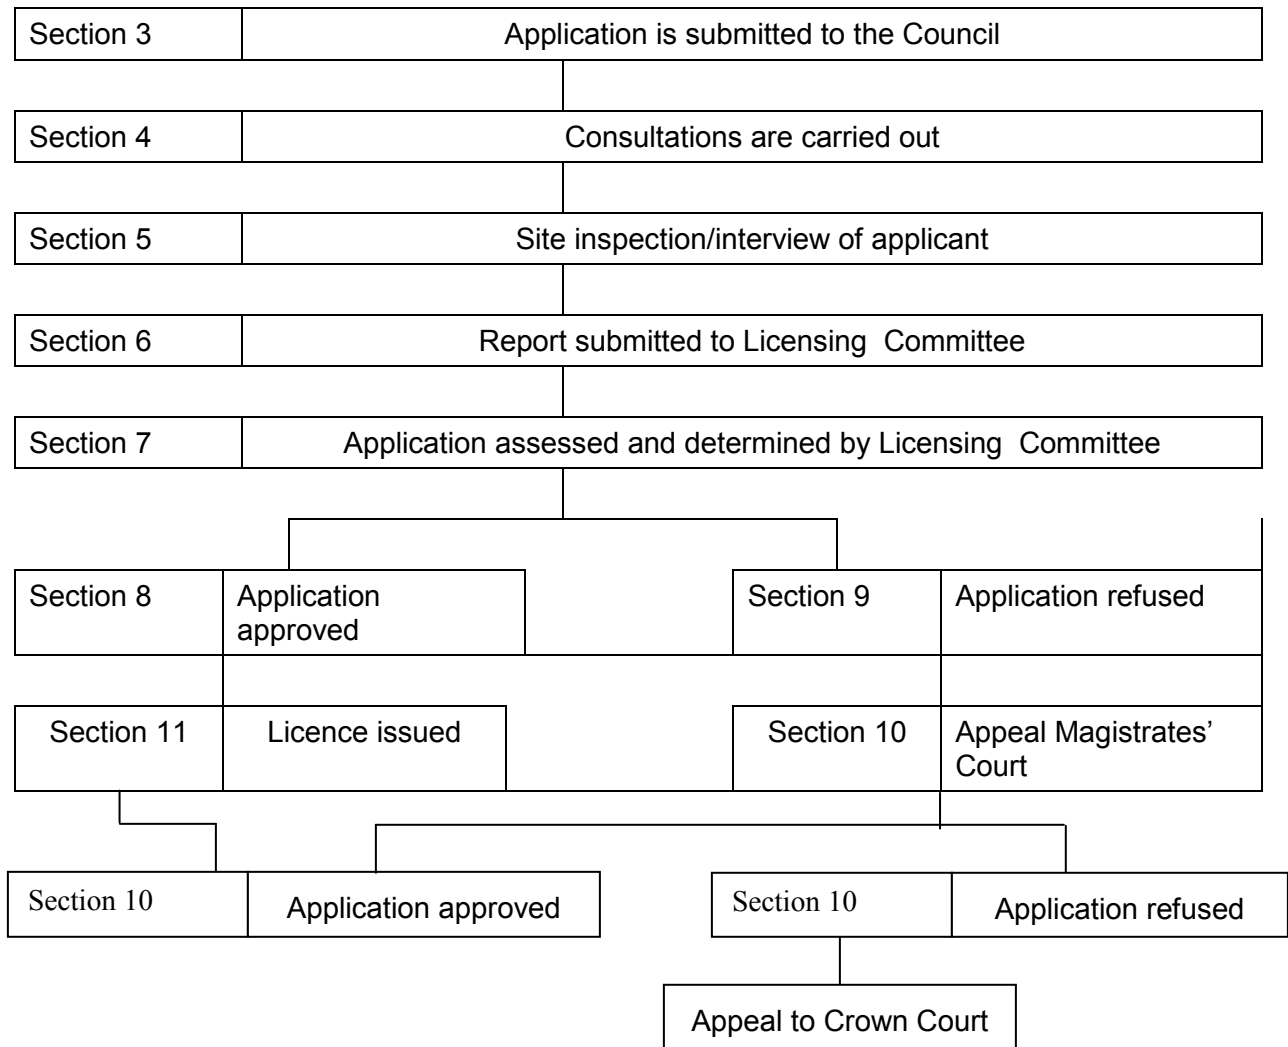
Section 3 Application is submitted to the Council

Section 4 Consultations are carried out

Section 5 Site inspection/interview of applicant

Section 6 Report submitted to Licensing Committee

Section 7 Application assessed and determined by Licensing Committee

Section 8 Application approved

Section 9 Application refused

Section 11 Licence issued

Section 10 Appeal Magistrates' Court

Section 10 Application approved

Section 10 Application refused

Appeal to Crown Court